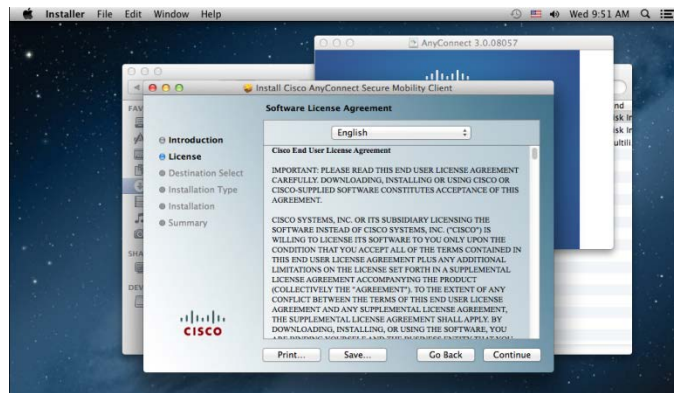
Installer File Edit Window Help

Wed 9:51 AM

AnyConnect 3.0.08057

FAV

SHA

DEV

nd
sk I
sk I
ulti

Install Cisco AnyConnect Secure Mobility Client

Software License Agreement

Introduction
License
Destination Select
Installation Type
Installation
Summary

English

Cisco End User License Agreement

IMPORTANT: PLEASE READ THIS END USER LICENSE AGREEMENT CAREFULLY. DOWNLOADING, INSTALLING OR USING CISCO OR CISCO-SUPPLIED SOFTWARE CONSTITUTES ACCEPTANCE OF THIS AGREEMENT.

CISCO SYSTEMS, INC. OR ITS SUBSIDIARY LICENSING THE SOFTWARE INSTEAD OF CISCO SYSTEMS, INC. ("CISCO") IS WILLING TO LICENSE ITS SOFTWARE TO YOU ONLY UPON THE CONDITION THAT YOU ACCEPT ALL OF THE TERMS CONTAINED IN THIS END USER LICENSE AGREEMENT PLUS ANY ADDITIONAL LIMITATIONS ON THE LICENSE SET FORTH IN A SUPPLEMENTAL LICENSE AGREEMENT ACCOMPANYING THE PRODUCT (COLLECTIVELY THE "AGREEMENT"). TO THE EXTENT OF ANY CONFLICT BETWEEN THE TERMS OF THIS END USER LICENSE AGREEMENT AND ANY SUPPLEMENTAL LICENSE AGREEMENT, THE SUPPLEMENTAL LICENSE AGREEMENT SHALL APPLY. BY DOWNLOADING, INSTALLING, OR USING THE SOFTWARE, YOU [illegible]

cisco

Print... Save... Go Back Continue